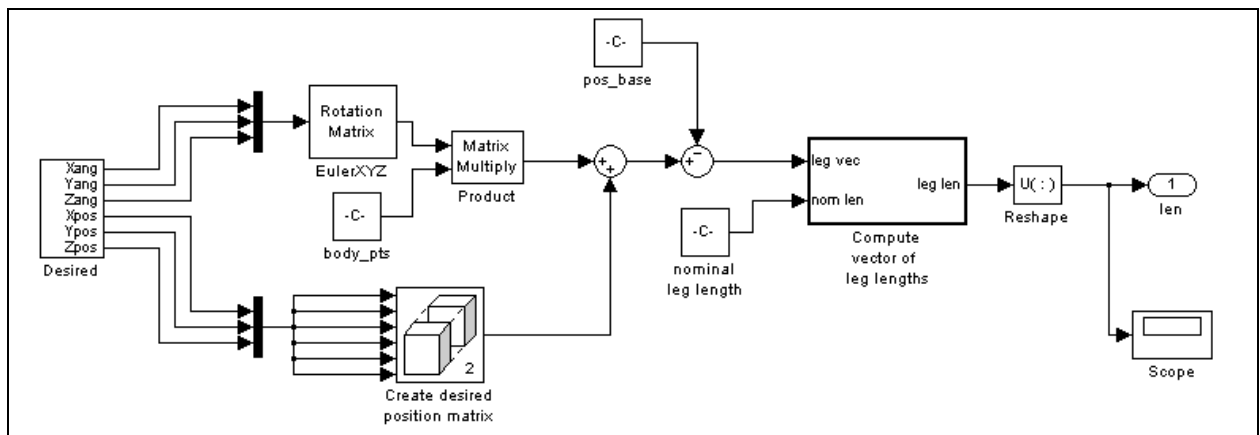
Xang
Yang
Zang
Xpos
Ypos
Zpos
Desired

Rotation Matrix
EulerXYZ

-C-
body_pts

Matrix Multiply
Product

+
+

-C-
pos_base

+
-

2
Create desired position matrix

leg vec
nom len
leg len
Compute vector of leg lengths

-C-
nominal leg length

U( : )
Reshape

1
len

Scope